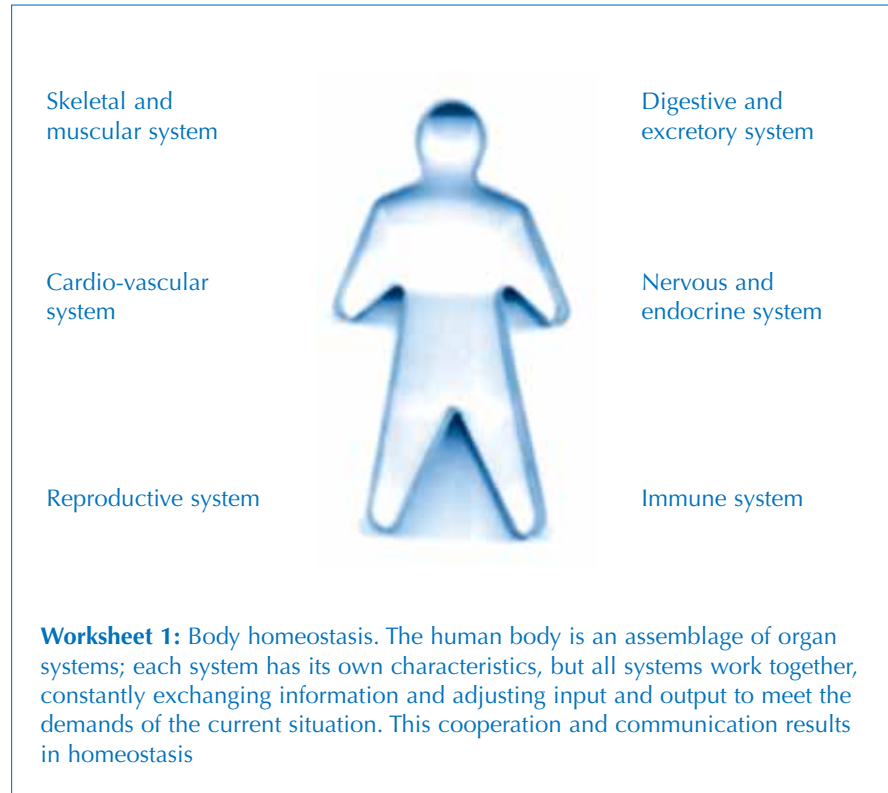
Skeletal and muscular system

Digestive and excretory system

Cardio-vascular system

Nervous and endocrine system

Reproductive system

Immune system

**Worksheet 1:** Body homeostasis. The human body is an assemblage of organ systems; each system has its own characteristics, but all systems work together, constantly exchanging information and adjusting input and output to meet the demands of the current situation. This cooperation and communication results in homeostasis